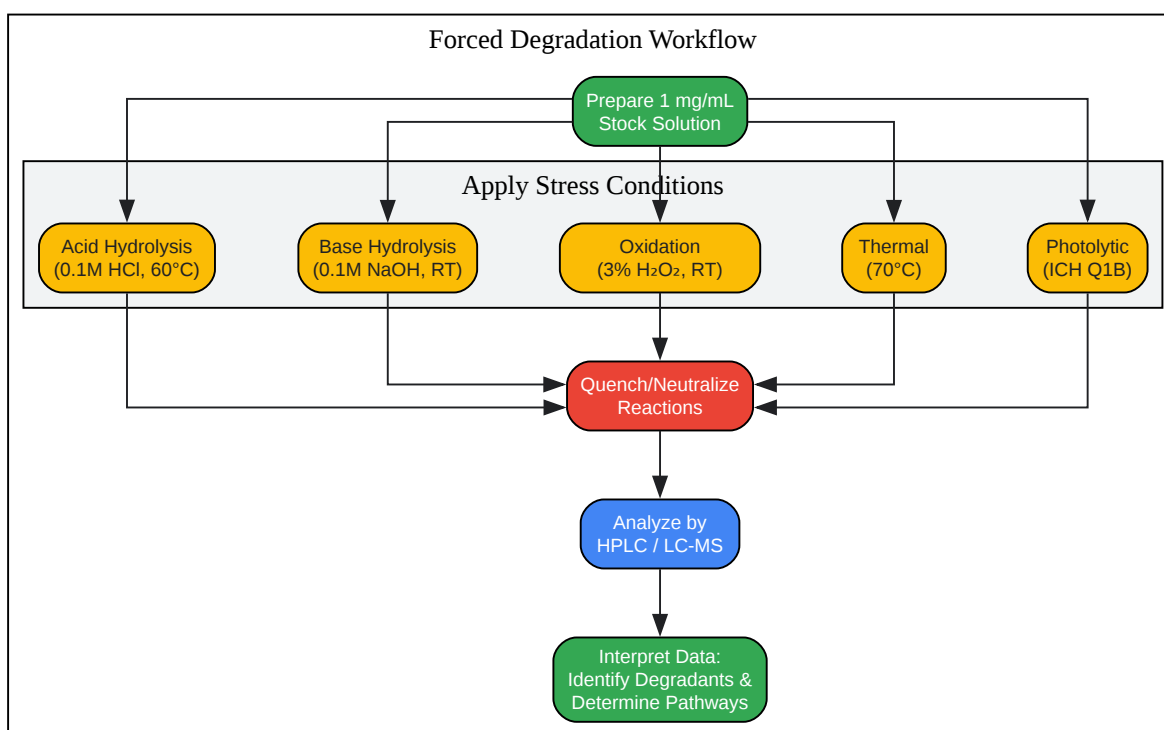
Forced Degradation Workflow

Prepare 1 mg/mL Stock Solution

Apply Stress Conditions

Acid Hydrolysis (0.1M HCl, 60°C)

Base Hydrolysis (0.1M NaOH, RT)

Oxidation (3% $H_2O_2$, RT)

Thermal (70°C)

Photolytic (ICH Q1B)

Quench/Neutralize Reactions

Analyze by HPLC / LC-MS

Interpret Data: Identify Degradants & Determine Pathways